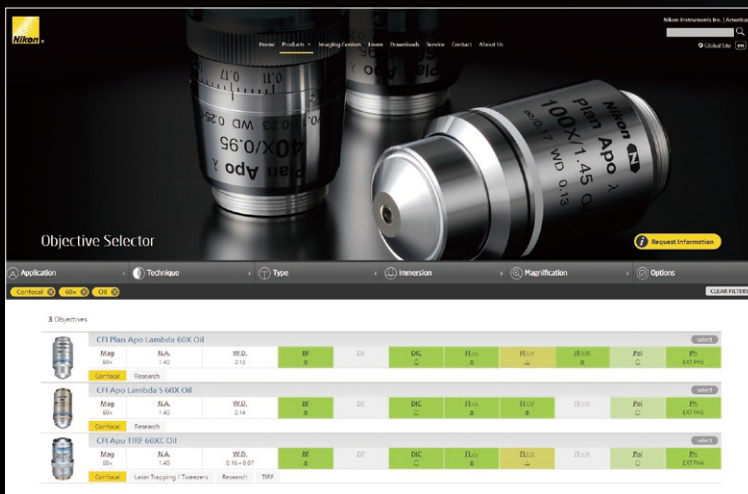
Nikon

Nikon Instruments Inc. | Americas

Home Products Imaging Centers Learn Downloads Service Contact About Us

Global Site en

0.17 WD 0.23
40X/0.95
Plan Apo λ

Nikon
Plan Apo λ
100X/1.45 Oil
∞/0.17 WD 0.13

Objective Selector

Request Information

Application | Technique | Type | Immersion | Magnification | Options

Confocal 60x Oil

CLEAR FILTERS

3 Objectives

CFI Plan Apo Lambda 60X Oil
select
| Mag | N.A. | W.D. | BF | DF | DIC | FLuo | FLuo | FLuo | Pol | Ph |
|---|---|---|---|---|---|---|---|---|---|---|
| 60x | 1.40 | 0.13 | | | | | | | | EXT PH3 |
Confocal Research

CFI Apo Lambda S 60X Oil
select
| Mag | N.A. | W.D. | BF | DF | DIC | FLuo | FLuo | FLuo | Pol | Ph |
|---|---|---|---|---|---|---|---|---|---|---|
| 60x | 1.40 | 0.14 | | | | | | | | EXT PH3 |
Confocal Research

CFI Apo TIRF 60XC Oil
select
| Mag | N.A. | W.D. | BF | DF | DIC | FLuo | FLuo | FLuo | Pol | Ph |
|---|---|---|---|---|---|---|---|---|---|---|
| 60x | 1.49 | 0.16~0.07 | | | | | | | | EXT PH4 |
Confocal Laser Trapping / Tweezers Research TIRF